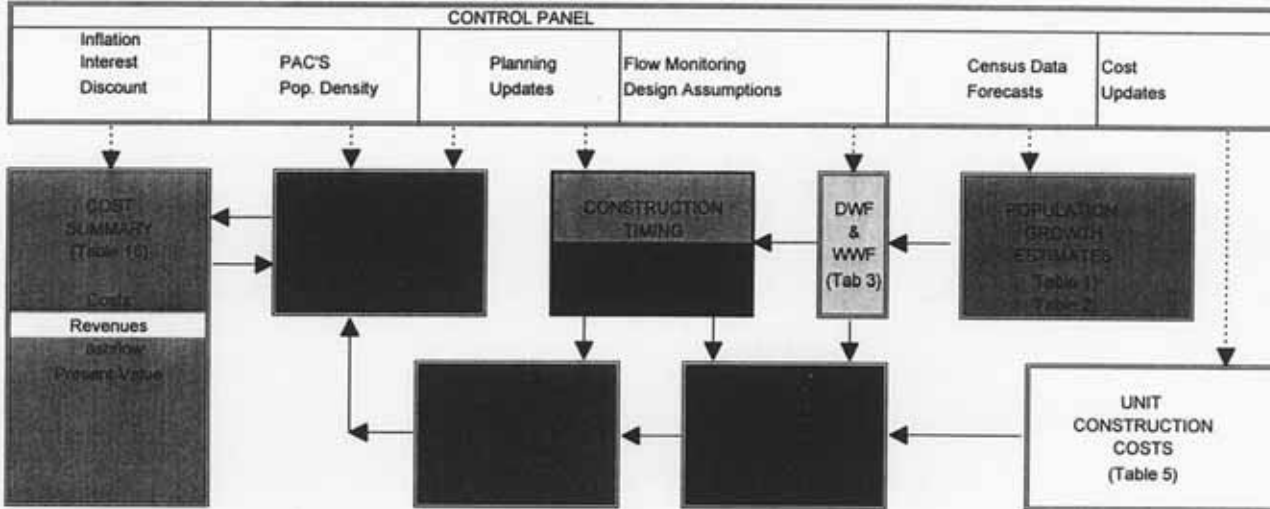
CONTROL PANEL

Inflation
Interest
Discount

PAC'S
Pop. Density

Planning
Updates

Flow Monitoring
Design Assumptions

Census Data
Forecasts

Cost
Updates

COST
SUMMARY
(Table 16)

Costs

Revenues

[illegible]ashflow

Present Value

CONSTRUCTION
TIMING

DWF
&
WWF
(Tab 3)

POPULATION
GROWTH
ESTIMATES
Table 1
Table 2

UNIT
CONSTRUCTION
COSTS
(Table 5)